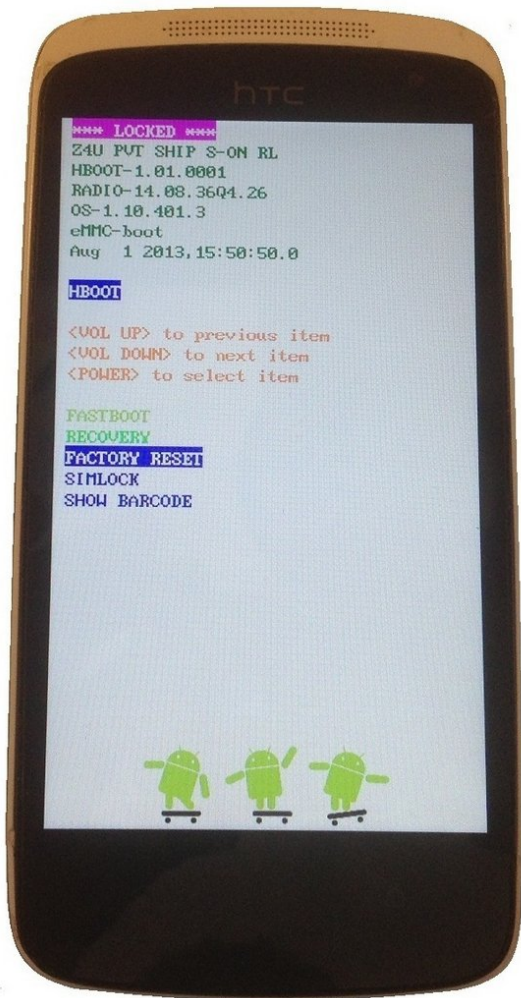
htc

*** LOCKED ***
Z4U PVT SHIP S-ON RL
HBOOT-1.01.0001
RADIO-14.08.36Q4.26
OS-1.10.401.3
eMMC-boot
Aug 1 2013,15:50:50.0

HBOOT

<VOL UP> to previous item
<VOL DOWN> to next item
<POWER> to select item

FASTBOOT
RECOVERY
FACTORY RESET
SIMLOCK
SHOW BARCODE